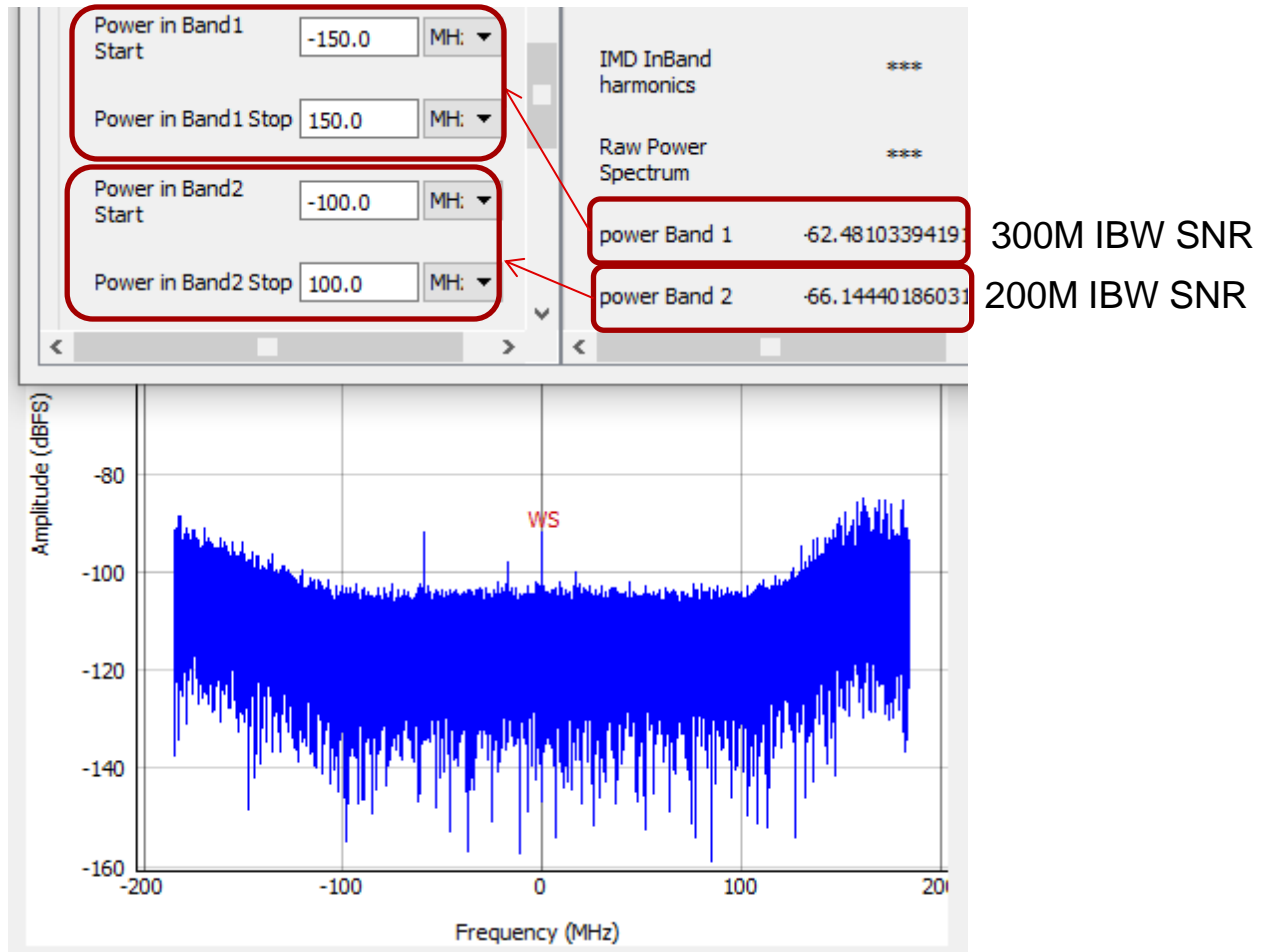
Power in Band1 Start -150.0 MH:

Power in Band1 Stop 150.0 MH:

Power in Band2 Start -100.0 MH:

Power in Band2 Stop 100.0 MH:

IMD InBand harmonics ***

Raw Power Spectrum ***

power Band 1 -62.48103394191

power Band 2 -66.14440186031

300M IBW SNR

200M IBW SNR

Amplitude (dBFS)

-80

-100

-120

-140

-160

WS

-200

-100

0

100

200

Frequency (MHz)